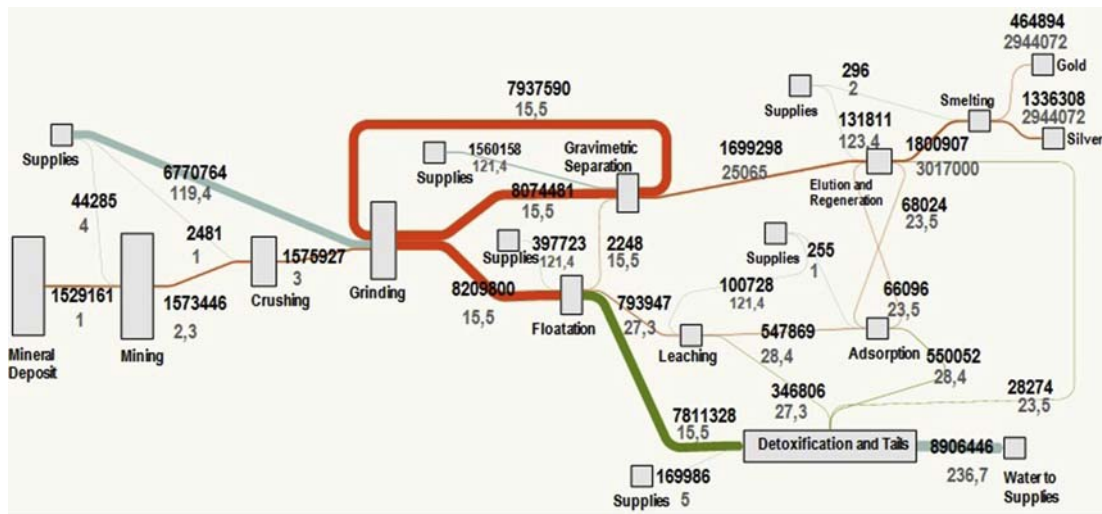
464894
2944072
Gold
296
2
Supplies
Smelting
1336308
2944072
Silver
7937590
15,5
131811
123,4
1800907
3017000
Supplies
1560158
121,4
Gravimetric Separation
1699298
25065
Elution and Regeneration
Supplies
6770764
119,4
8074481
15,5
68024
23,5
44285
4
2481
1
1575927
3
397723
121,4
Supplies
2248
15,5
Supplies
255
1
1529161
1
1573446
2,3
Crushing
Grinding
8209800
15,5
100728
121,4
66096
23,5
Floatation
793947
27,3
Mineral Deposit
Mining
Leaching
547869
28,4
Adsorption
550052
28,4
346806
27,3
28274
23,5
7811328
15,5
Detoxification and Tails
8906446
236,7
Water to Supplies
169986
Supplies 5